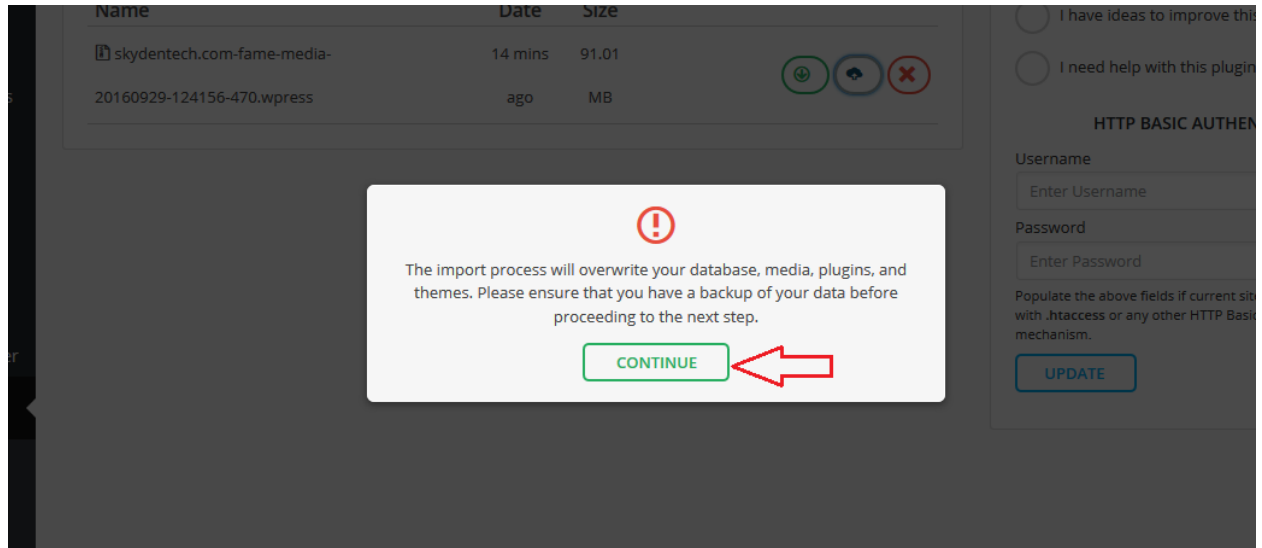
| Name | Date | Size |
|---|---|---|
| skydentech.com-fame-media-20160929-124156-470.wpress | 14 mins ago | 91.01 MB |

I have ideas to improve this

I need help with this plugin

HTTP BASIC AUTHEN

Username

Enter Username

Password

Enter Password

Populate the above fields if current site with .htaccess or any other HTTP Basic mechanism.

UPDATE

The import process will overwrite your database, media, plugins, and themes. Please ensure that you have a backup of your data before proceeding to the next step.

CONTINUE